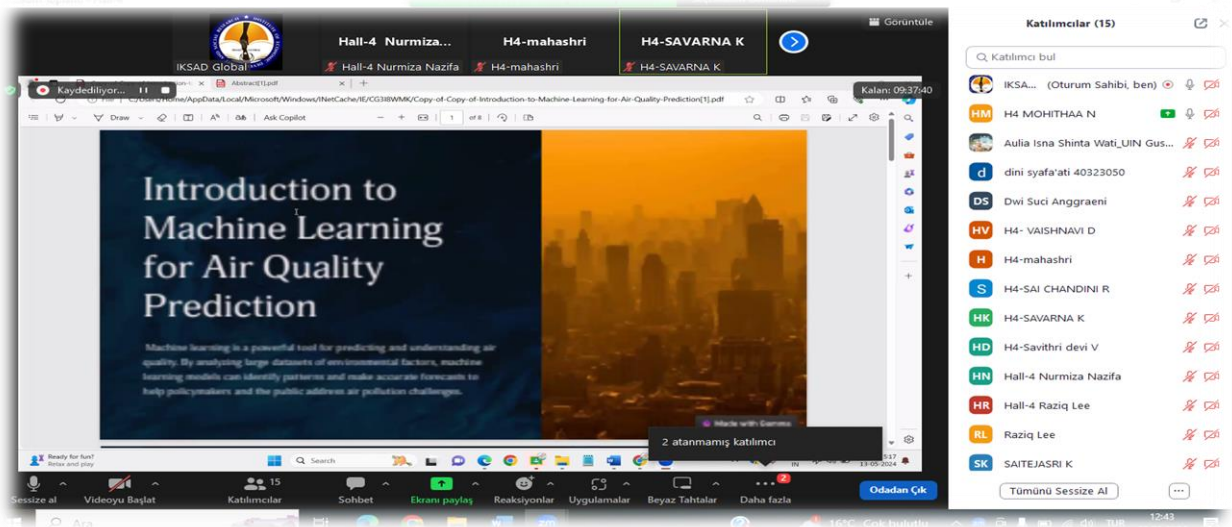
IKSAD Global
Hall-4 Nurmiza...
Hall-4 Nurmiza Nafifa
H4-mahashri
H4-mahashri
H4-SAVARNA K
H4-SAVARNA K
Görüntüle

Kaydediliyor...
Kalan: 09:37:40

Abstract(1).pdf

C:/Users/Home/AppData/Local/Microsoft/Windows/INetCache/IE/CG3I8WMK/Copy-of-Copy-of-Introduction-to-Machine-Learning-for-Air-Quality-Prediction[1].pdf

Draw
Ask Copilot
1 of 8

Introduction to Machine Learning for Air Quality Prediction

Machine learning is a powerful tool for predicting and understanding air quality. By analyzing large datasets of environmental factors, machine learning models can identify patterns and make accurate forecasts to help policymakers and the public address air pollution challenges.

Made with Gamma

2 atanmamış katılımcı

Ready for fun?
Relax and play
Search
13-05-2024

Sessize al
Videoyu Başlat
15
Katılımcılar
Sohbet
Ekranı paylaş
Reaksiyonlar
Uygulamalar
Beyaz Tahtalar
2
Daha fazla
Odadan Çık

Katılımcılar (15)
Katılımcı bul
IKSA... (Oturum Sahibi, ben)
H4 MOHITHAA N
Aulia Isna Shinta Wati_UIN Gus...
dini syafa'ati 40323050
Dwi Suci Anggraeni
H4- VAISHNAVI D
H4-mahashri
H4-SAI CHANDINI R
H4-SAVARNA K
H4-Savithri devi V
Hall-4 Nurmiza Nafifa
Hall-4 Raziq Lee
Raziq Lee
SAITEJASRI K
Tümünü Sessize Al

Ara
16°C Çok bulutlu
TUR
12:43